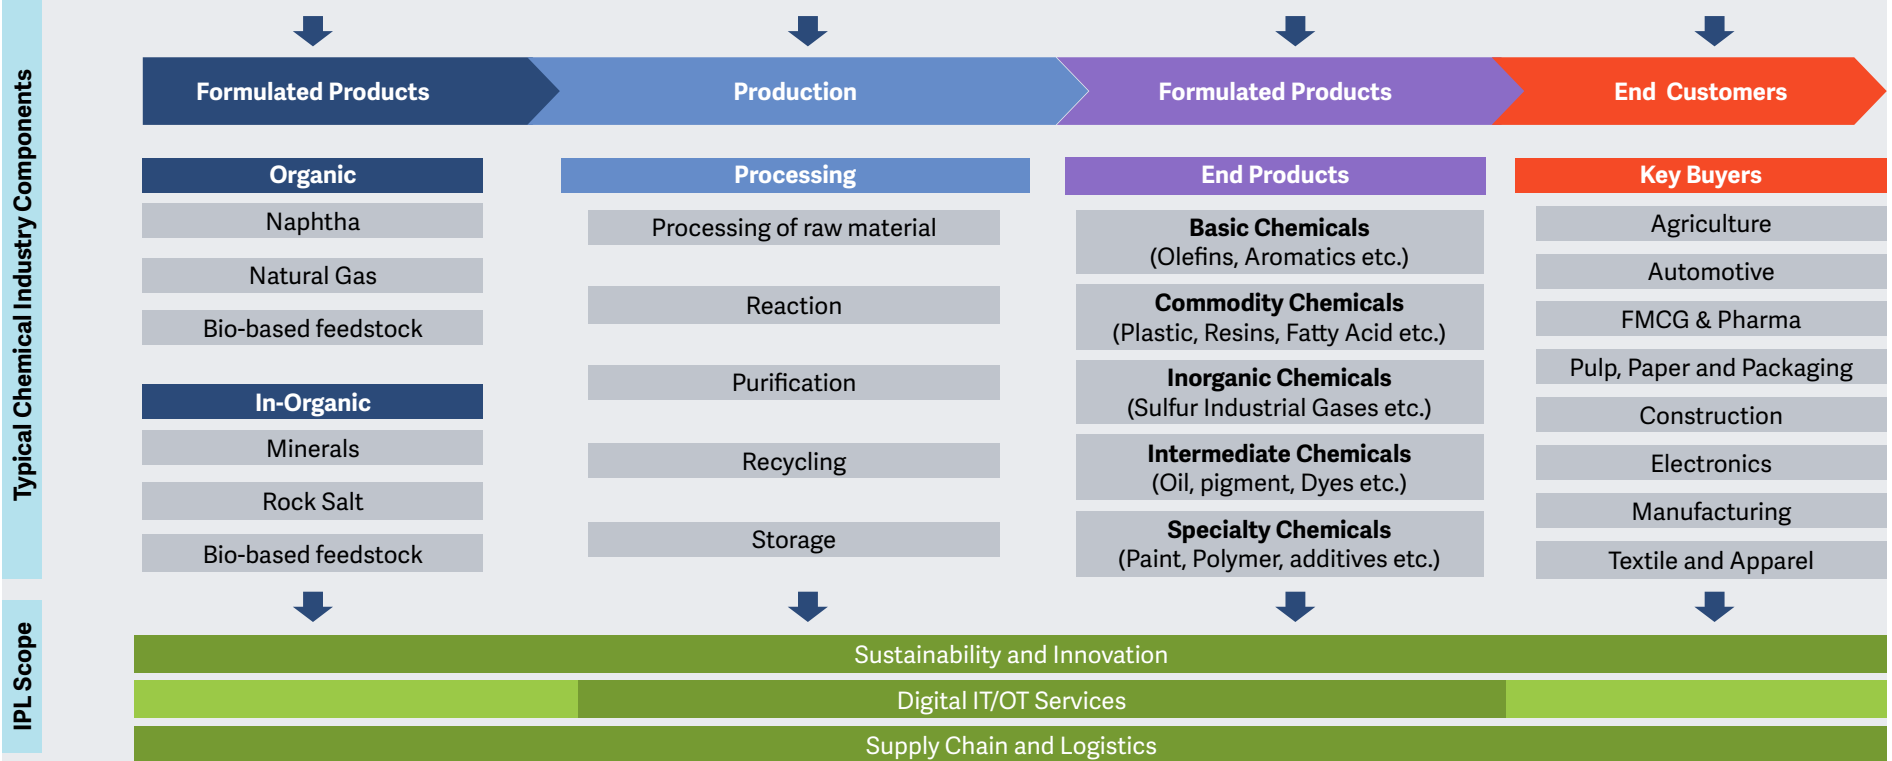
Typical Chemical Industry Components

Formulated Products

Production

Formulated Products

End Customers

Organic

Naphtha

Natural Gas

Bio-based feedstock

In-Organic

Minerals

Rock Salt

Bio-based feedstock

Processing

Processing of raw material

Reaction

Purification

Recycling

Storage

End Products

Basic Chemicals
(Olefins, Aromatics etc.)

Commodity Chemicals
(Plastic, Resins, Fatty Acid etc.)

Inorganic Chemicals
(Sulfur Industrial Gases etc.)

Intermediate Chemicals
(Oil, pigment, Dyes etc.)

Specialty Chemicals
(Paint, Polymer, additives etc.)

Key Buyers

Agriculture

Automotive

FMCG & Pharma

Pulp, Paper and Packaging

Construction

Electronics

Manufacturing

Textile and Apparel

IPL Scope

Sustainability and Innovation

Digital IT/OT Services

Supply Chain and Logistics